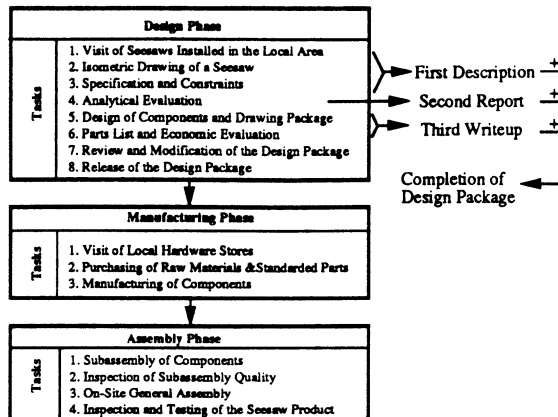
Design Phase

Tasks

1. Visit of Seesaws Installed in the Local Area
2. Isometric Drawing of a Seesaw
3. Specification and Constraints
4. Analytical Evaluation
5. Design of Components and Drawing Package
6. Parts List and Economic Evaluation
7. Review and Modification of the Design Package
8. Release of the Design Package

First Description
Second Report
Third Writeup

Completion of Design Package

Manufacturing Phase

Tasks

1. Visit of Local Hardware Stores
2. Purchasing of Raw Materials &Standarded Parts
3. Manufacturing of Components

Assembly Phase

Tasks

1. Subassembly of Components
2. Inspection of Subassembly Quality
3. On-Site General Assembly
4. Inspection and Testing of the Seesaw Product